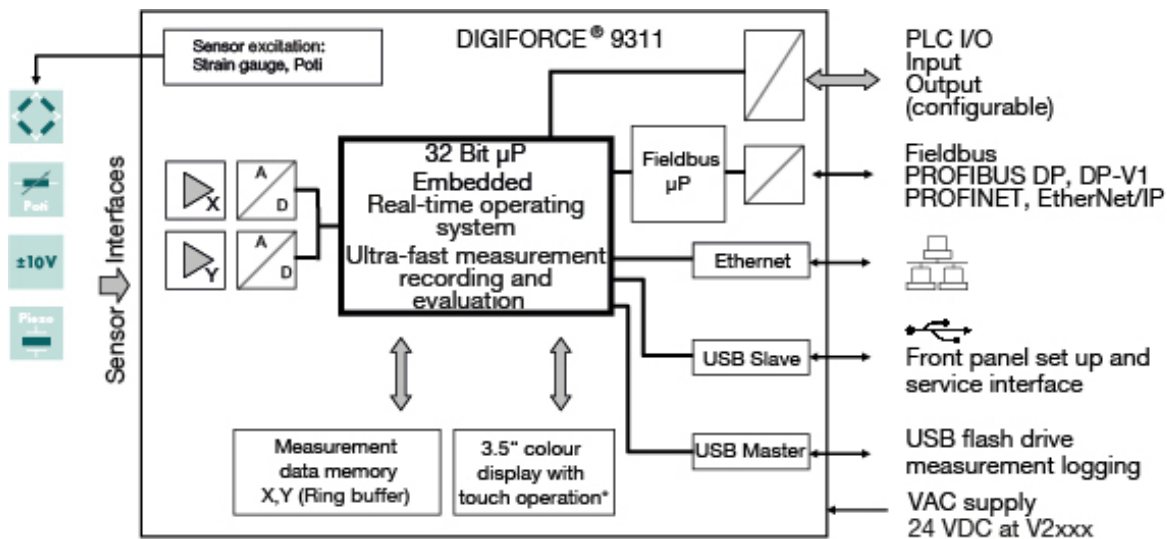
DIGIFORCE ® 9311

Sensor excitation: Strain gauge, Poti

Poti

±10V

Piezo

Sensor Interfaces

X

Y

A

D

A

D

32 Bit µP
Embedded
Real-time operating system
Ultra-fast measurement recording and evaluation

Fieldbus µP

Ethernet

USB Slave

USB Master

Measurement data memory X,Y (Ring buffer)

3.5" colour display with touch operation*

PLC I/O
Input
Output
(configurable)

Fieldbus
PROFIBUS DP, DP-V1
PROFINET, EtherNet/IP

Front panel set up and service interface

USB flash drive measurement logging

VAC supply
24 VDC at V2xxx